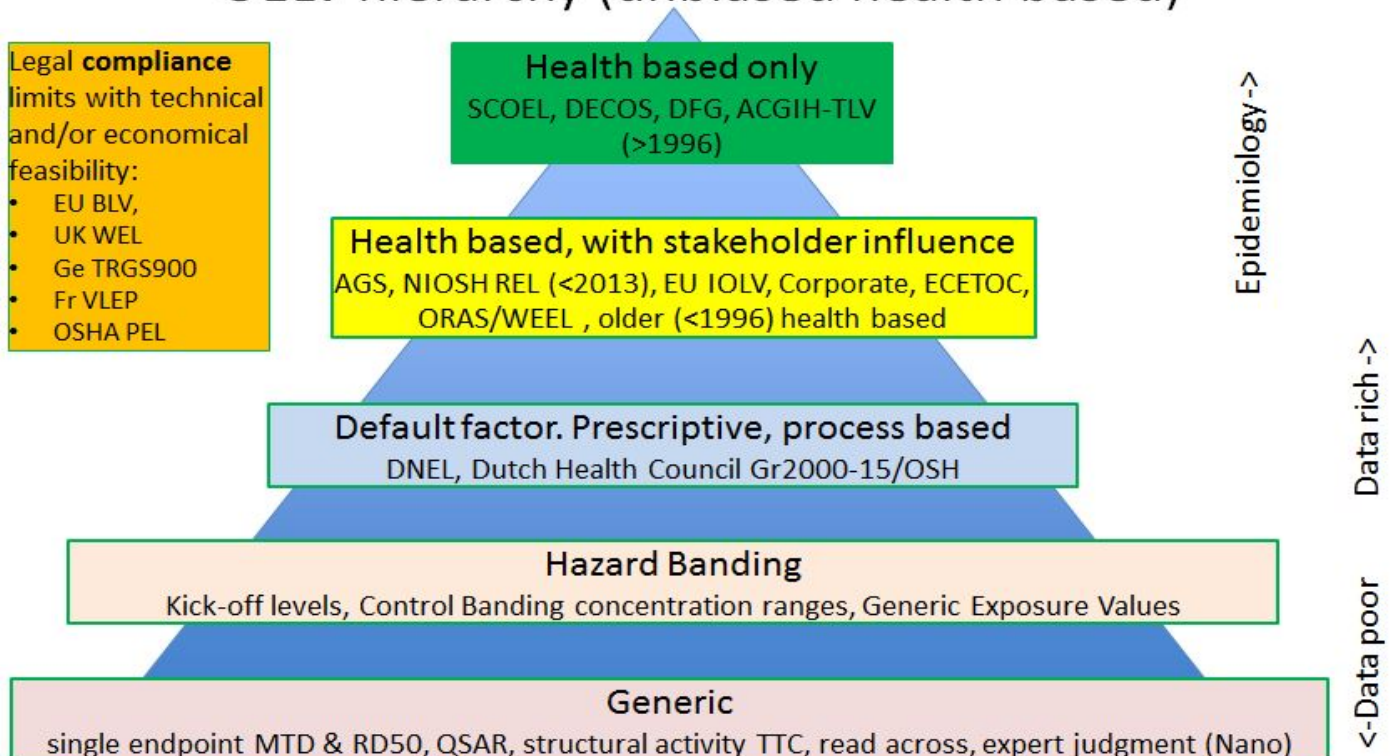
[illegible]

Legal **compliance** limits with technical and/or economical feasibility:
- EU BLV,
- UK WEL
- Ge TRGS900
- Fr VLEP
- OSHA PEL

Health based only
SCOEL, DECOS, DFG, ACGIH-TLV (>1996)

Health based, with stakeholder influence
AGS, NIOSH REL (<2013), EU IOLV, Corporate, ECETOC, ORAS/WEEL , older (<1996) health based

Default factor. Prescriptive, process based
DNEL, Dutch Health Council Gr2000-15/OSH

Hazard Banding
Kick-off levels, Control Banding concentration ranges, Generic Exposure Values

Generic
single endpoint MTD & RD50, QSAR, structural activity TTC, read across, expert judgment (Nano)

Epidemiology->

Data rich ->

<-Data poor